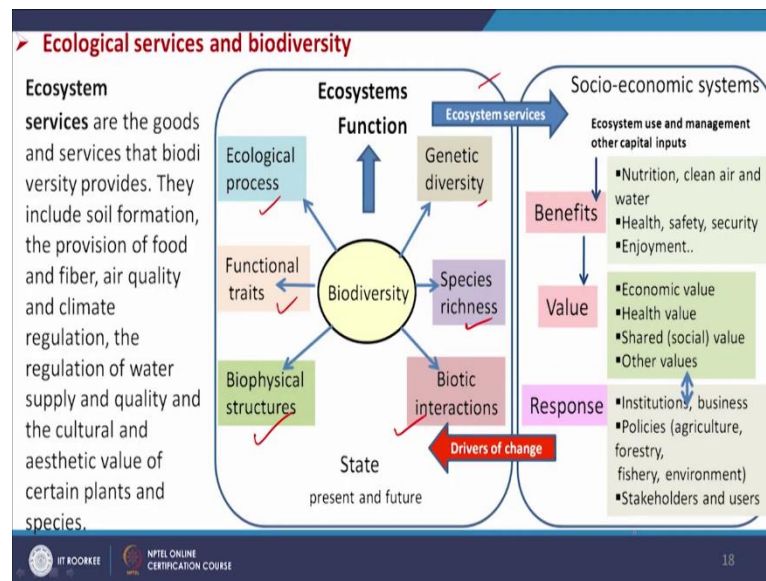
➢ Ecological services and biodiversity

Ecosystem services are the goods and services that biodi versity provides. They include soil formation, the provision of food and fiber, air quality and climate regulation, the regulation of water supply and quality and the cultural and aesthetic value of certain plants and species.

Ecosystems Function

Ecological process

Genetic diversity

Functional traits

Biodiversity

Species richness

Biophysical structures

Biotic interactions

State
present and future

Ecosystem services

Drivers of change

Socio-economic systems

Ecosystem use and management other capital inputs

Benefits
▪Nutrition, clean air and water
▪Health, safety, security
▪Enjoyment..

Value
▪Economic value
▪Health value
▪Shared (social) value
▪Other values

Response
▪Institutions, business
▪Policies (agriculture, forestry, fishery, environment)
▪Stakeholders and users

IIT ROORKEE NPTEL ONLINE CERTIFICATION COURSE

18